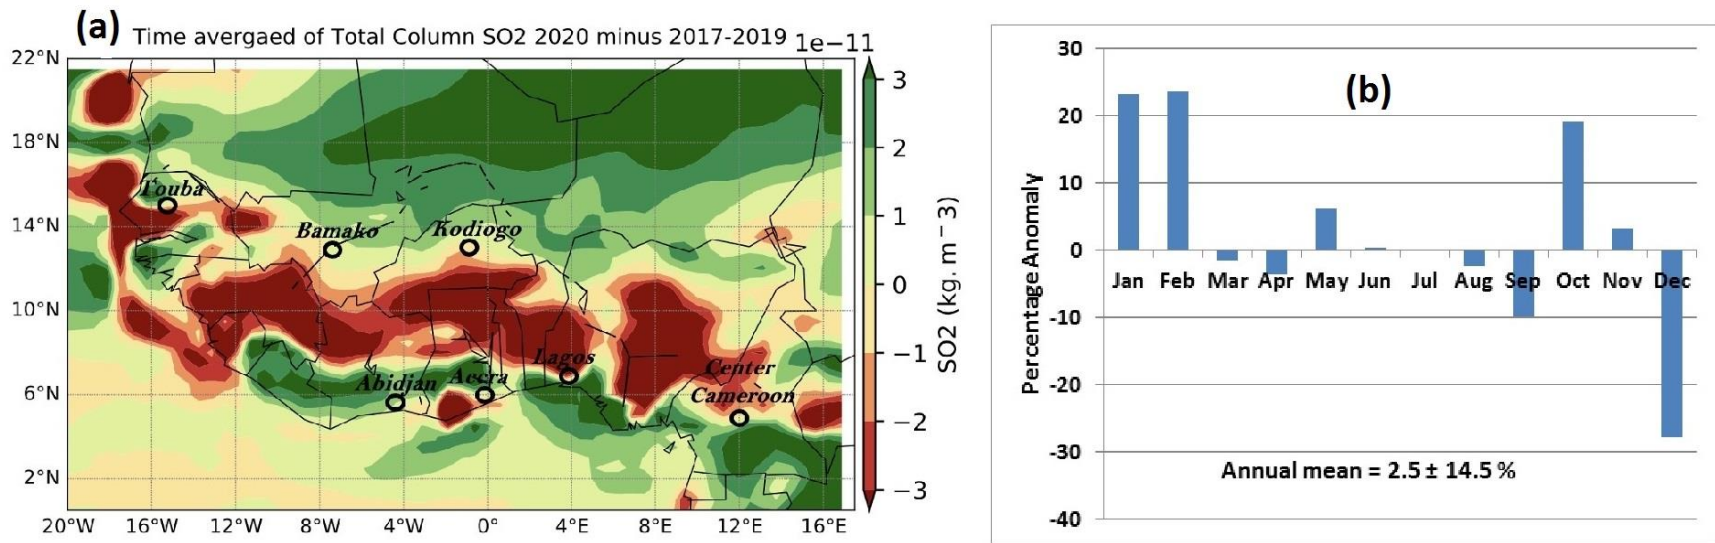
(a) Time avergaed of Total Column SO2 2020 minus 2017-2019 1e−11

22°N
18°N
14°N
10°N
6°N
2°N

20°W 16°W 12°W 8°W 4°W 0° 4°E 8°E 12°E 16°E

Touba
Bamako
Kodiogo
Lagos
Abidjan
Accra
Center
Cameroon

3
2
1
0
−1
−2
−3

SO2 (kg. m $^{-3}$)

(b)

30
20
10
0
-10
-20
-30
-40

Percentage Anomaly

Jan Feb Mar Apr May Jun Jul Aug Sep Oct Nov Dec

Annual mean = 2.5 ± 14.5 %